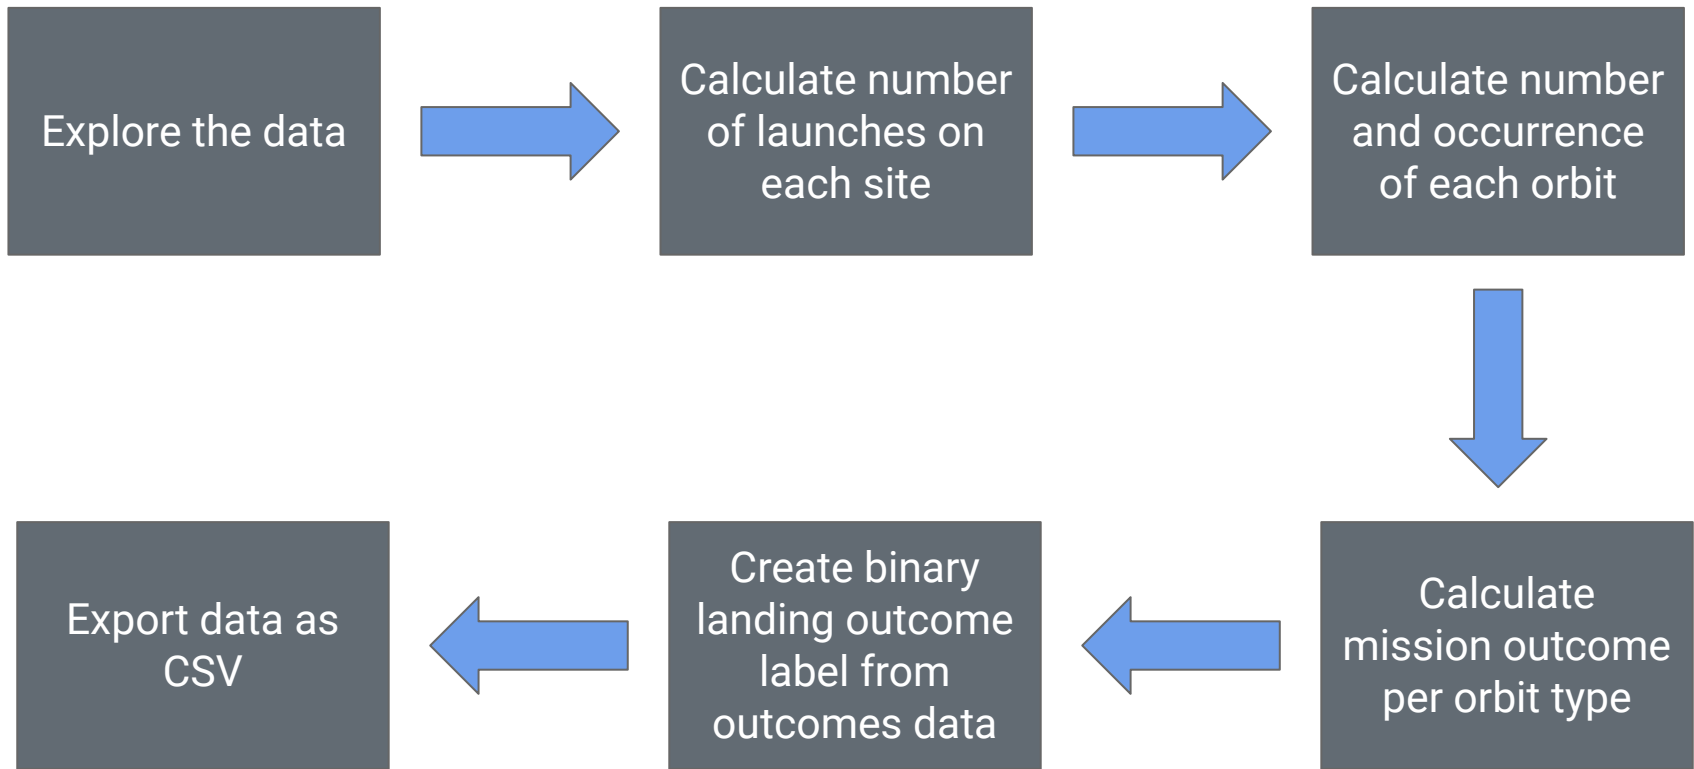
Explore the data

Calculate number of launches on each site

Calculate number and occurrence of each orbit

Calculate mission outcome per orbit type

Create binary landing outcome label from outcomes data

Export data as CSV